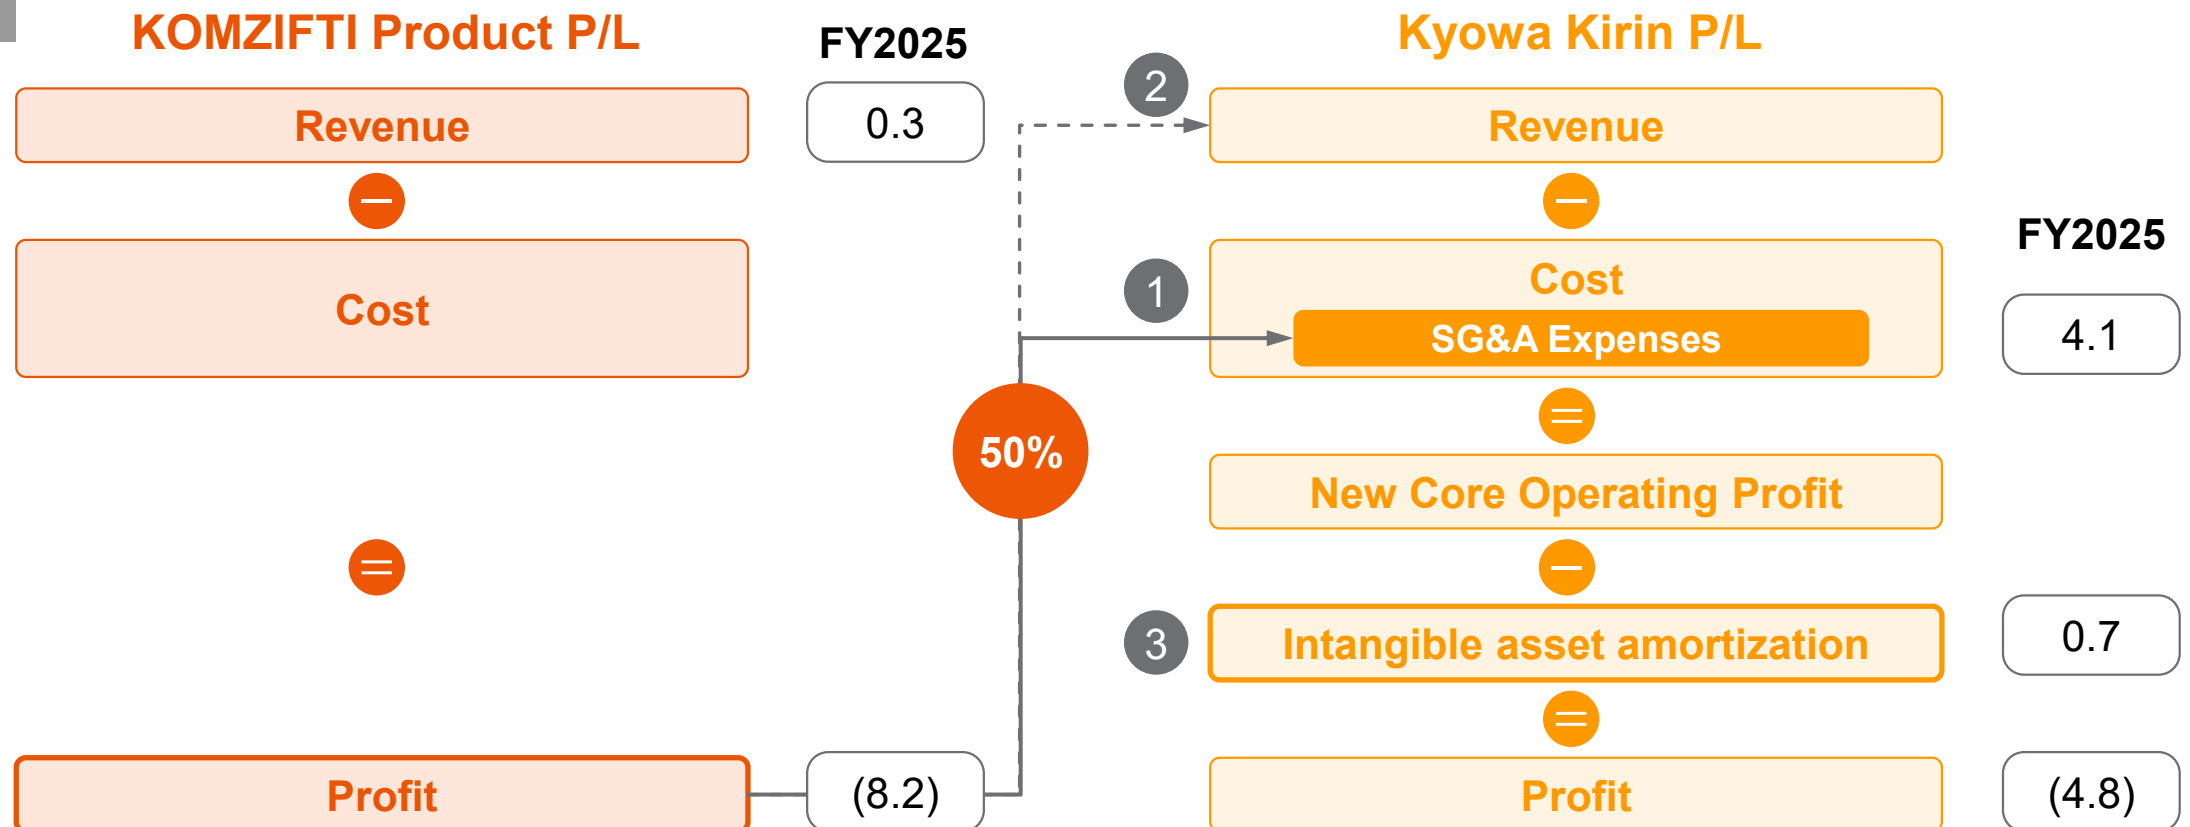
KOMZIFTI Product P/L

FY2025

Kyowa Kirin P/L

Revenue

0.3

2

Revenue

Cost

FY2025

1

Cost

SG&A Expenses

4.1

50%

New Core Operating Profit

3

Intangible asset amortization

0.7

Profit

(8.2)

Profit

(4.8)